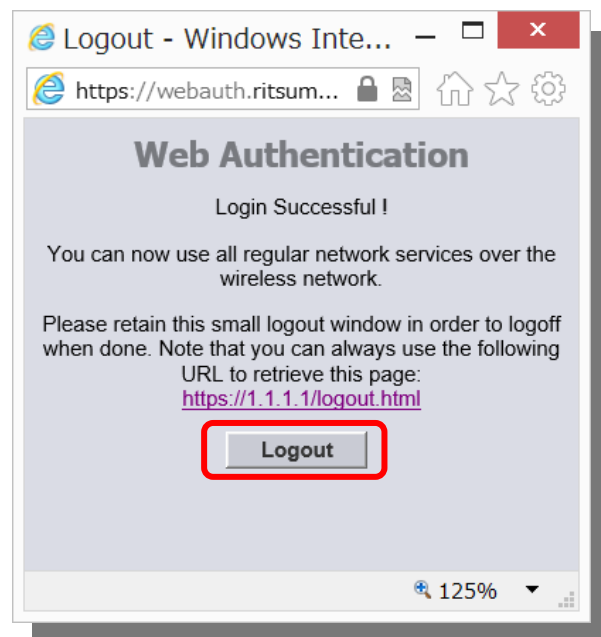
Logout - Windows Inte...

https://webauth.ritsum...

Web Authentication

Login Successful !

You can now use all regular network services over the wireless network.

Please retain this small logout window in order to logoff when done. Note that you can always use the following URL to retrieve this page:
https://1.1.1.1/logout.html

Logout

125%